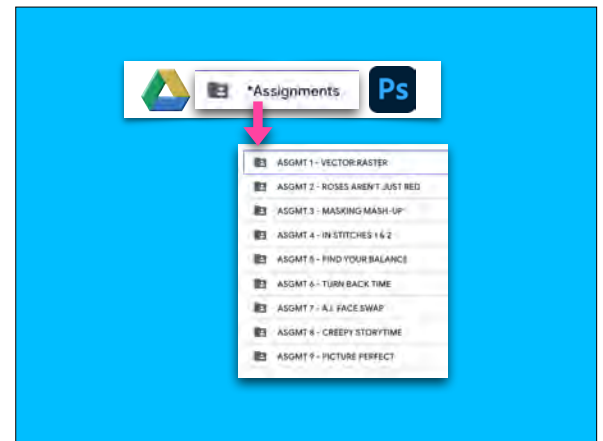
*Assignments

Ps

ASGMT 1 - VECTOR:RASTER
ASGMT 2 - ROSES AREN'T JUST RED
ASGMT 3 - MASKING MASH-UP
ASGMT 4 - IN STITCHES 1 & 2
ASGMT 5 - FIND YOUR BALANCE
ASGMT 6 - TURN BACK TIME
ASGMT 7 - A.I. FACE SWAP
ASGMT 8 - CREEPY STORYTIME
ASGMT 9 - PICTURE PERFECT